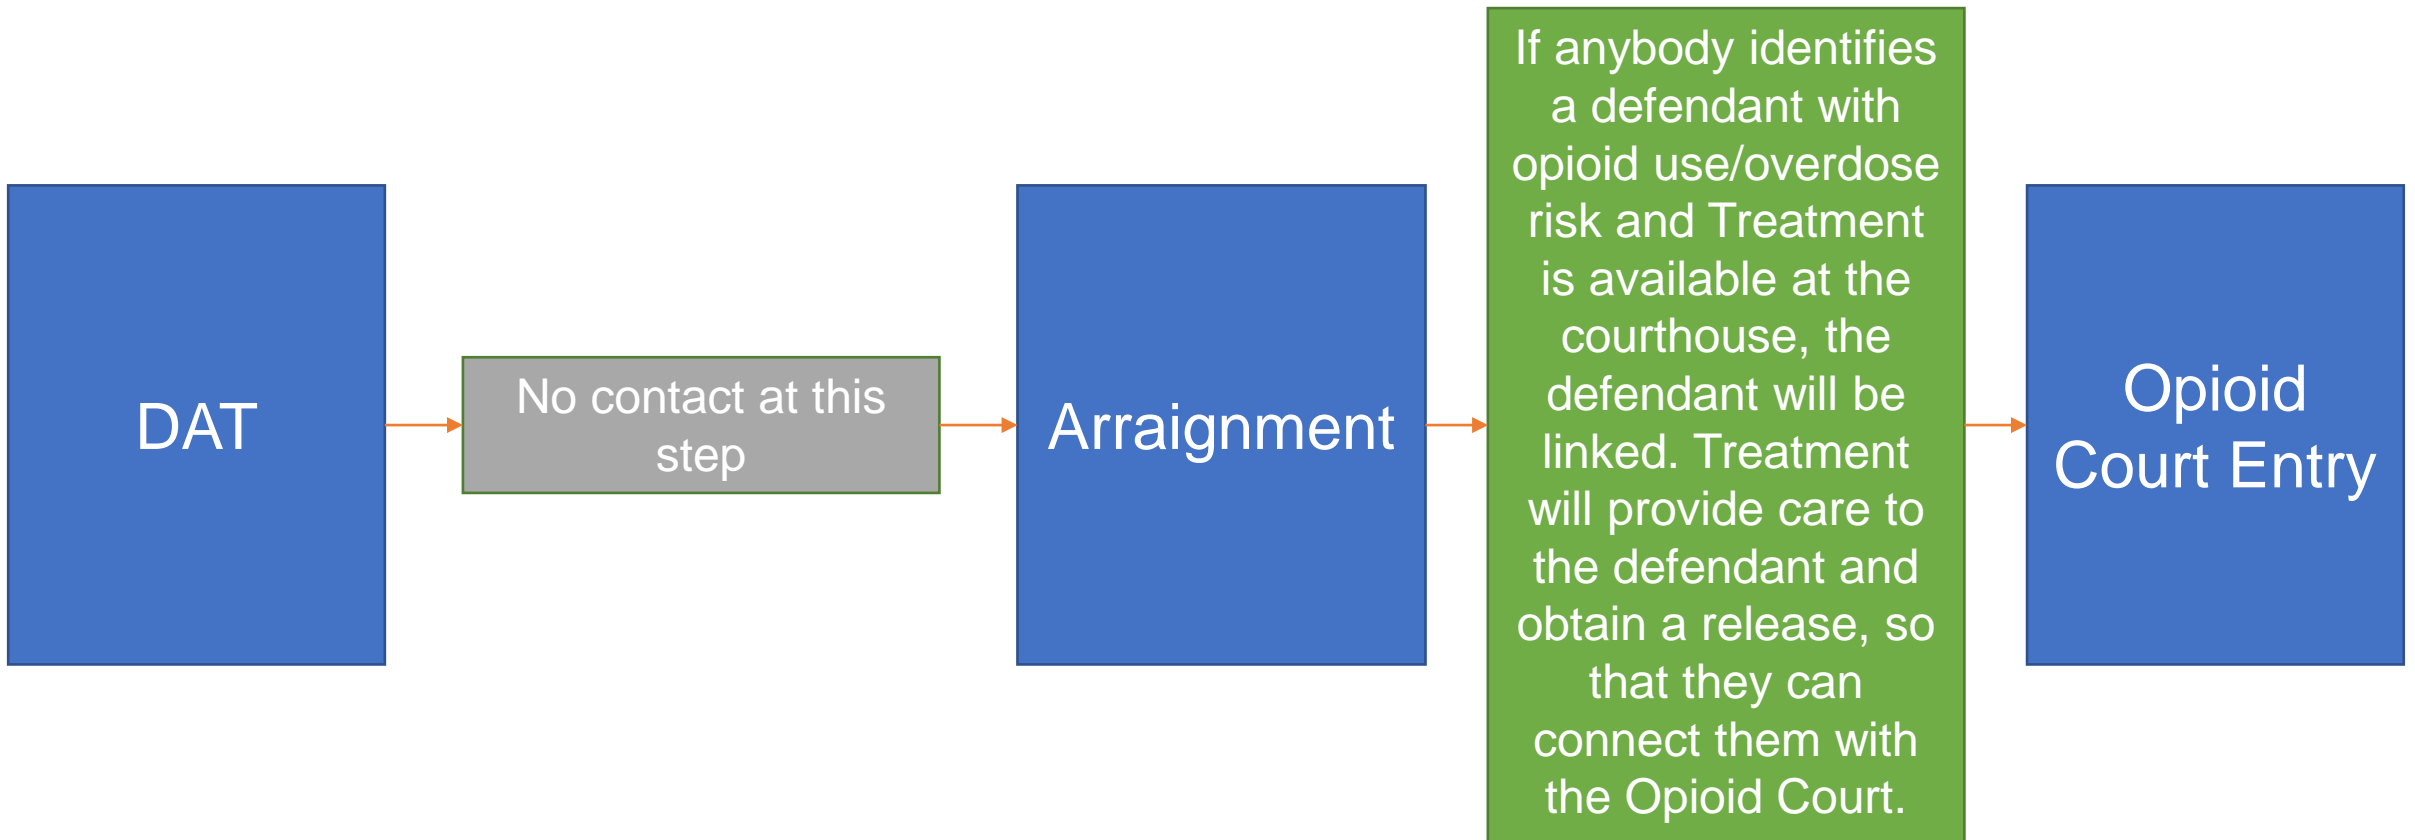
DAT

No contact at this step

Arraignment

If anybody identifies a defendant with opioid use/overdose risk and Treatment is available at the courthouse, the defendant will be linked. Treatment will provide care to the defendant and obtain a release, so that they can connect them with the Opioid Court.

Opioid Court Entry